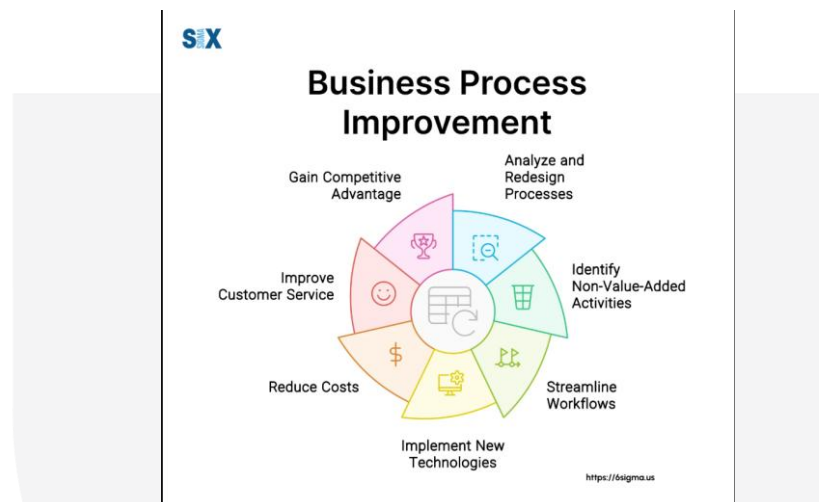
SIX

Business Process Improvement

Gain Competitive Advantage

Analyze and Redesign Processes

Improve Customer Service

Identify Non-Value-Added Activities

Reduce Costs

Streamline Workflows

Implement New Technologies

https://6sigma.us